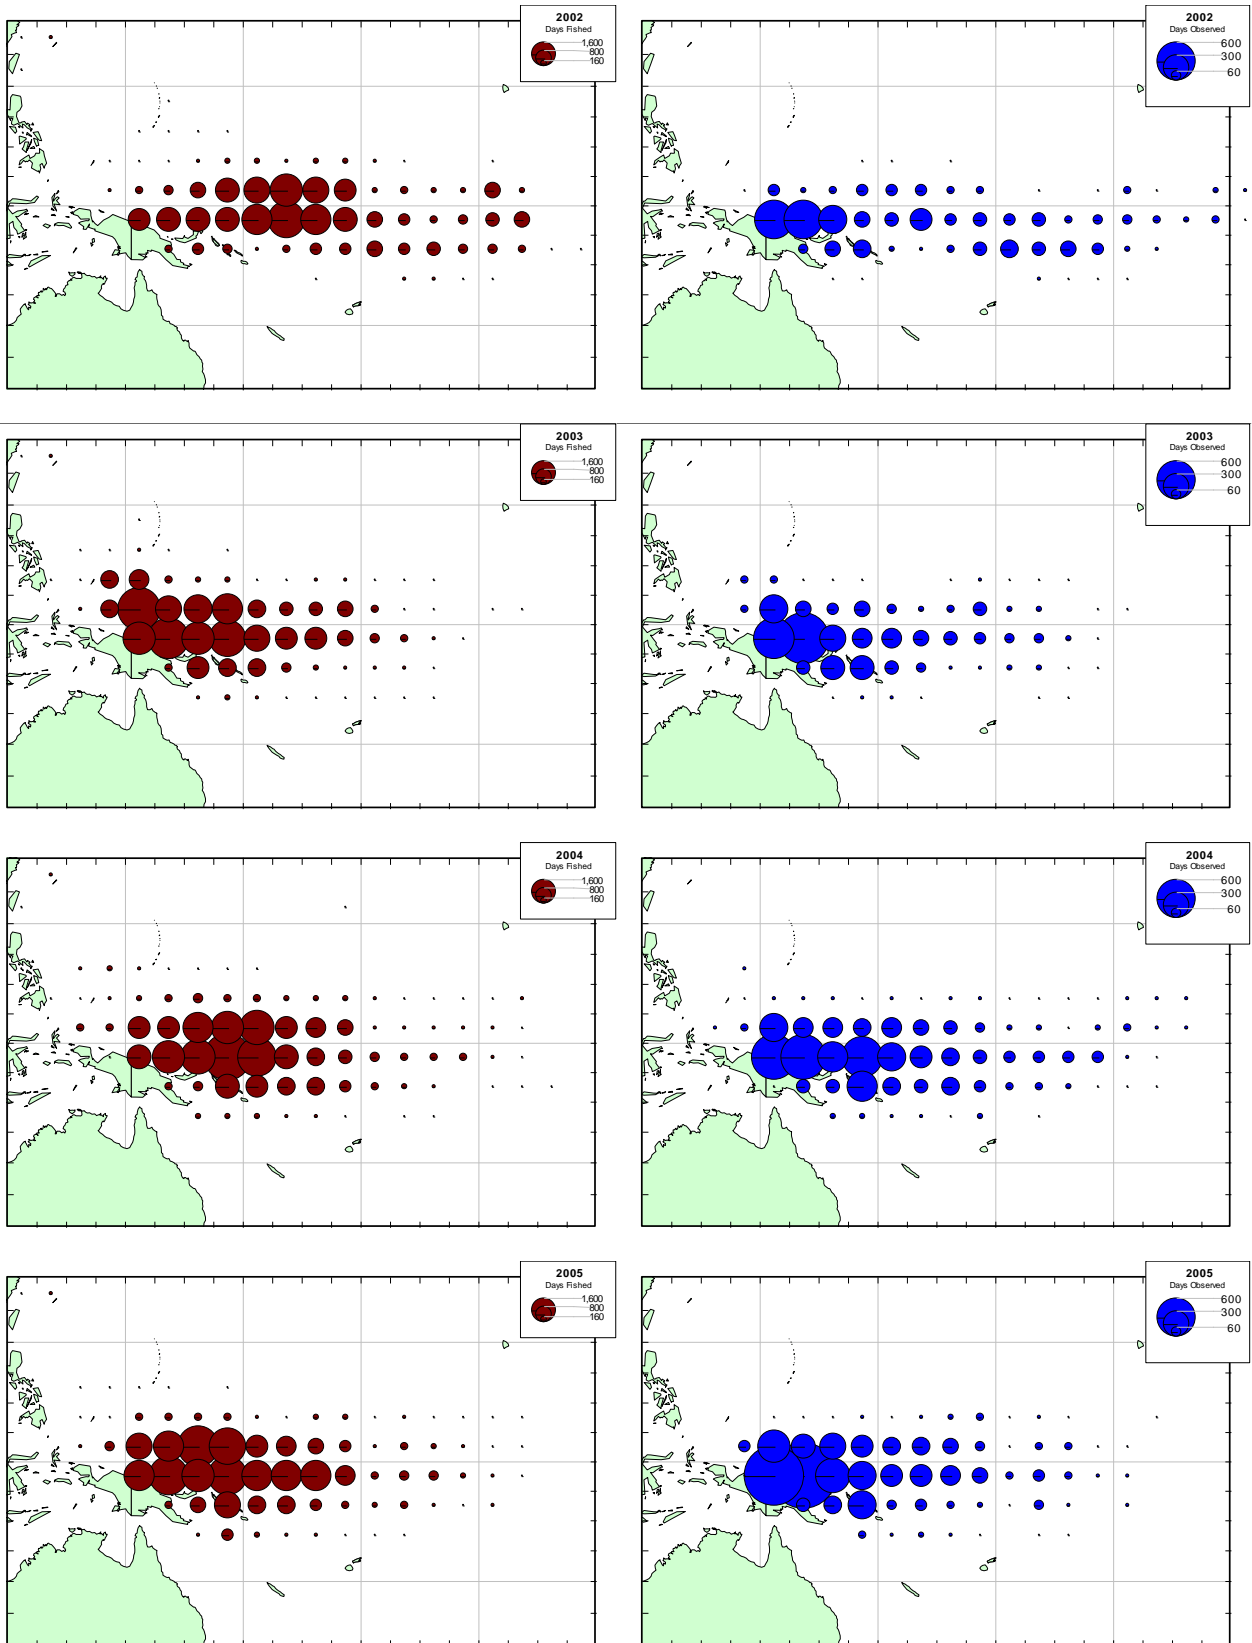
2002
Days Fished
1,600
800
160

2002
Days Observed
600
300
60

2003
Days Fished
1,600
800
160

2003
Days Observed
600
300
60

2004
Days Fished
1,600
800
160

2004
Days Observed
600
300
60

2005
Days Fished
1,600
800
160

2005
Days Observed
600
300
60